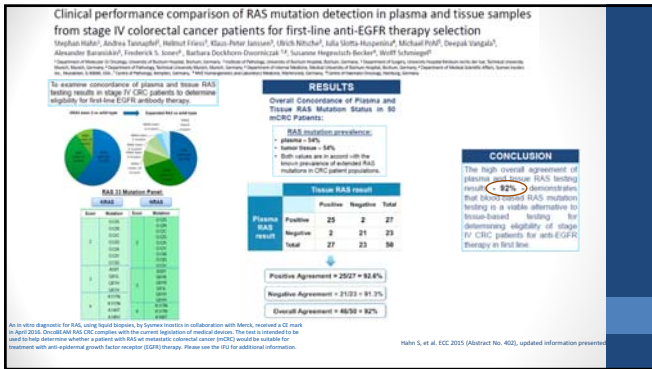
Clinical performance comparison of RAS mutation detection in plasma and tissue samples from stage IV colorectal cancer patients for first-line anti-EGFR therapy selection

Stephan Hahn, Andrea Tannapfel, Helmut Friess, Klaus-Peter Janssen, Ulrich Nitsche, Julia Slotta-Huspenina, Michael Pohl, Deepak Vangala, Alexander Baraniskin, Frederick S. Jones, Barbara Dockhorn-Dworniczak, Susanne Hegewisch-Becker, Wolff Schmiegel

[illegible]

To examine concordance of plasma and tissue RAS testing results in stage IV CRC patients to determine eligibility for first-line EGFR antibody therapy.

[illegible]

RAS 33 Mutation Panel:

KRAS

NRAS

RESULTS

Overall Concordance of Plasma and Tissue RAS Mutation Status in 98 mCRC Patients:

RAS mutation prevalence:
• plasma = 54%
• tumor tissue = 54%
• Both values are in accord with the known prevalence of extended RAS mutations in CRC patient populations.

| | | Tissue RAS result | | |
|---|---|---|---|---|
| | | Positive | Negative | Total |
| Plasma RAS result | Positive | 25 | 2 | 27 |
| | Negative | 2 | 21 | 23 |
| | Total | 27 | 23 | 50 |

Positive Agreement = 25/27 = 92.6%

Negative Agreement = 21/23 = 91.3%

Overall Agreement = 46/50 = 92%

CONCLUSION

The high overall agreement of plasma and tissue RAS testing results - 92% - demonstrates that blood-based RAS mutation testing is a viable alternative to tissue-based testing for determining eligibility of stage IV CRC patients for anti-EGFR therapy in first line.

An in vitro diagnostic for RAS, using liquid biopsies, by Sysmex Inostics in collaboration with Merck, received a CE mark in April 2016. OncoBEAM RAS CRC complies with the current legislation of medical devices. The test is intended to be used to help determine whether a patient with RAS wt metastatic colorectal cancer (mCRC) would be suitable for treatment with anti-epidermal growth factor receptor (EGFR) therapy. Please see the IFU for additional information.

Hahn S, et al. ECC 2015 (Abstract No. 402), updated information presented